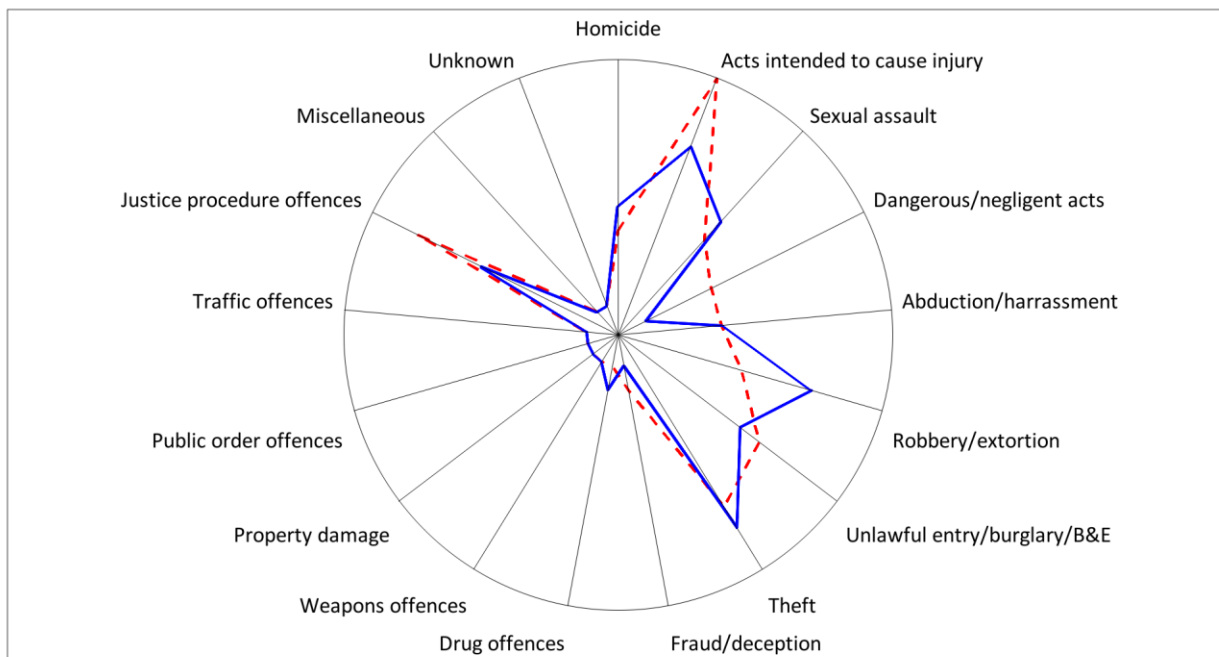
Homicide
Acts intended to cause injury
Sexual assault
Dangerous/negligent acts
Abduction/harrassment
Robbery/extortion
Unlawful entry/burglary/B&E
Theft
Fraud/deception
Drug offences
Weapons offences
Property damage
Public order offences
Traffic offences
Justice procedure offences
Miscellaneous
Unknown